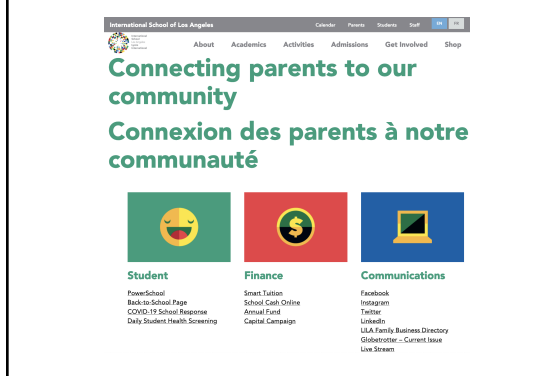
International School of Los Angeles

Calendar Parents Students Staff EN FR

About Academics Activities Admissions Get Involved Shop

Connecting parents to our community

Connexion des parents à notre communauté

Student

PowerSchool
Back-to-School Page
COVID-19 School Response
Daily Student Health Screening

Finance

Smart Tuition
School Cash Online
Annual Fund
Capital Campaign

Communications

Facebook
Instagram
Twitter
LinkedIn
LILA Family Business Directory
Globetrotter – Current Issue
Live Stream